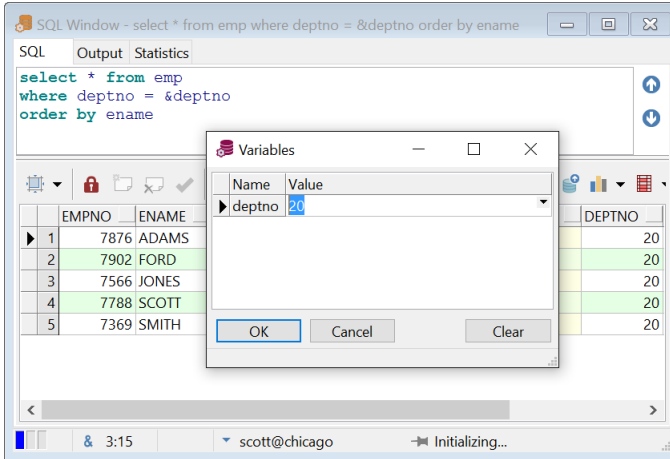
SQL Window - select * from emp where deptno = &deptno order by ename

SQL | Output | Statistics

select * from emp
where deptno = &deptno
order by ename

Variables

| Name | Value |
|---|---|
| deptno | 20 |

OK | Cancel | Clear

| | EMPNO | ENAME | DEPTNO |
|---|---|---|---|
| 1 | 7876 | ADAMS | 20 |
| 2 | 7902 | FORD | 20 |
| 3 | 7566 | JONES | 20 |
| 4 | 7788 | SCOTT | 20 |
| 5 | 7369 | SMITH | 20 |

& 3:15 scott@chicago Initializing...